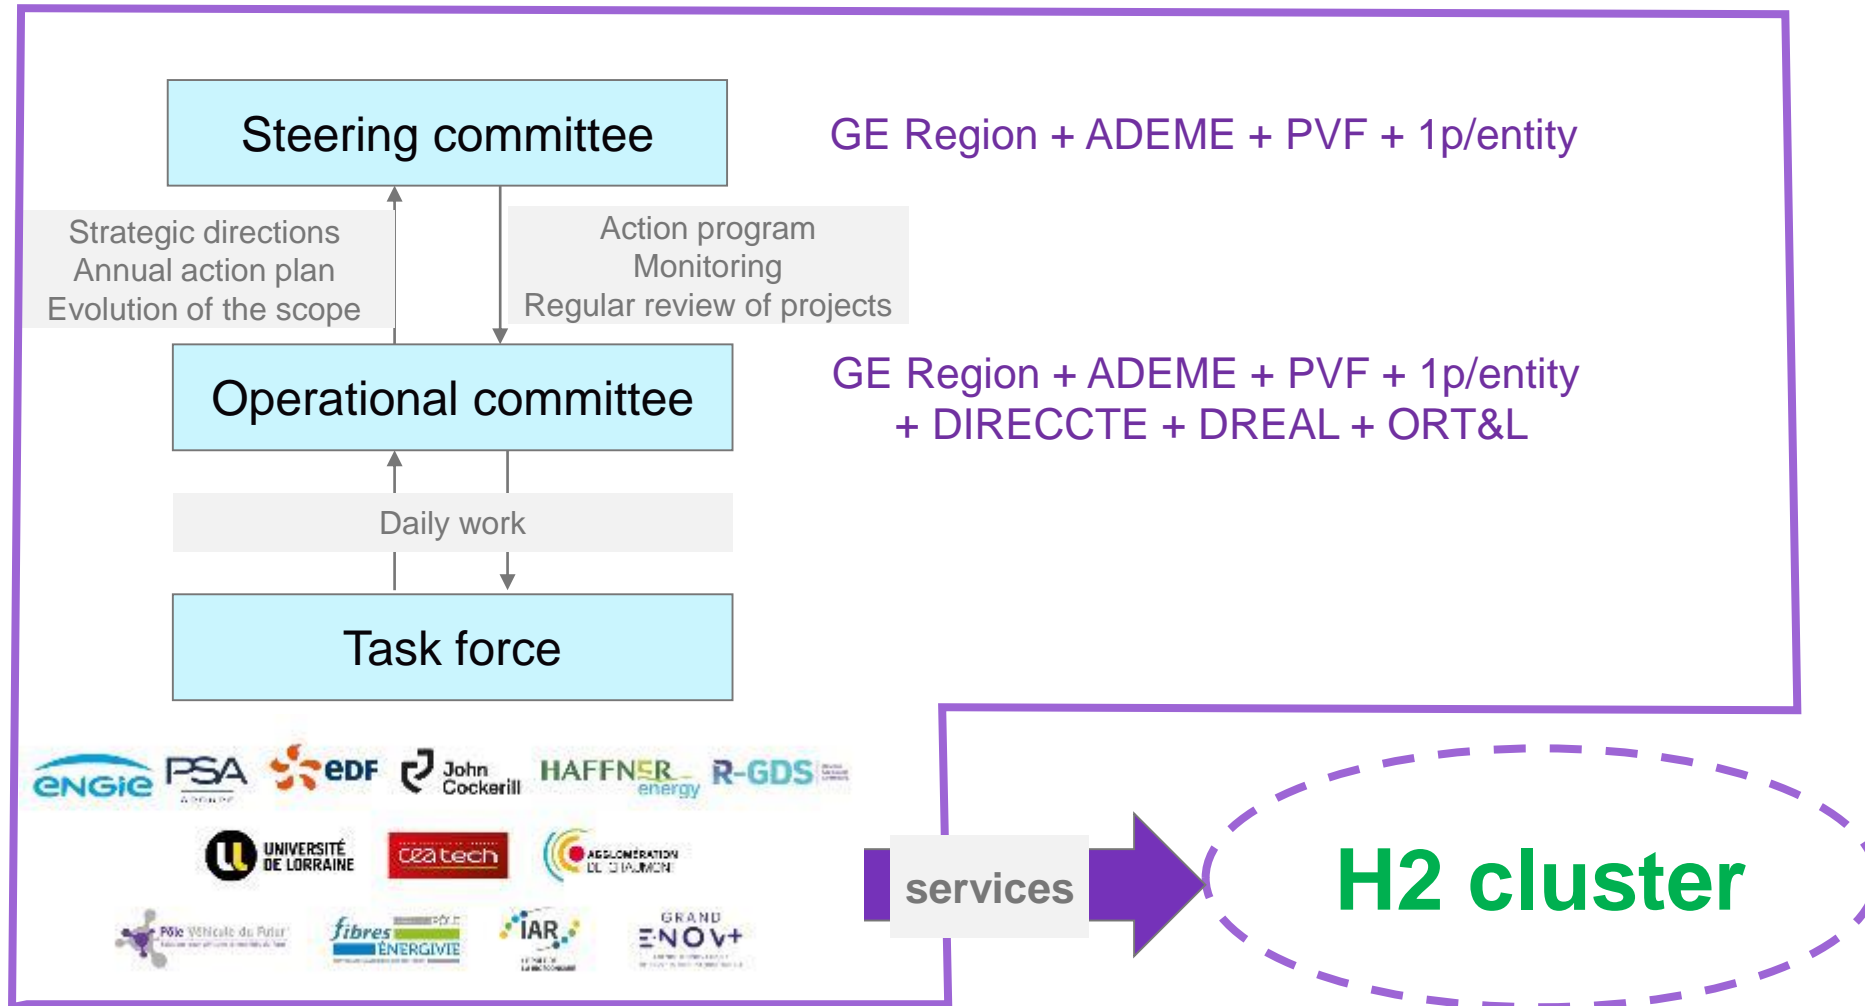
Steering committee

GE Region + ADEME + PVF + 1p/entity

Strategic directions
Annual action plan
Evolution of the scope

Action program
Monitoring
Regular review of projects

Operational committee

GE Region + ADEME + PVF + 1p/entity
+ DIRECCTE + DREAL + ORT&L

Daily work

Task force

ENGIE PSA eDF John Cockerill HAFFNER energy R-GDS

UNIVERSITÉ DE LORRAINE ceatech AGGLOMÉRATION DE CHAUMONT

Pôle Véhicule du Futur fibres ÉNERGIVIE IAR GRAND ENOV+

services

H2 cluster